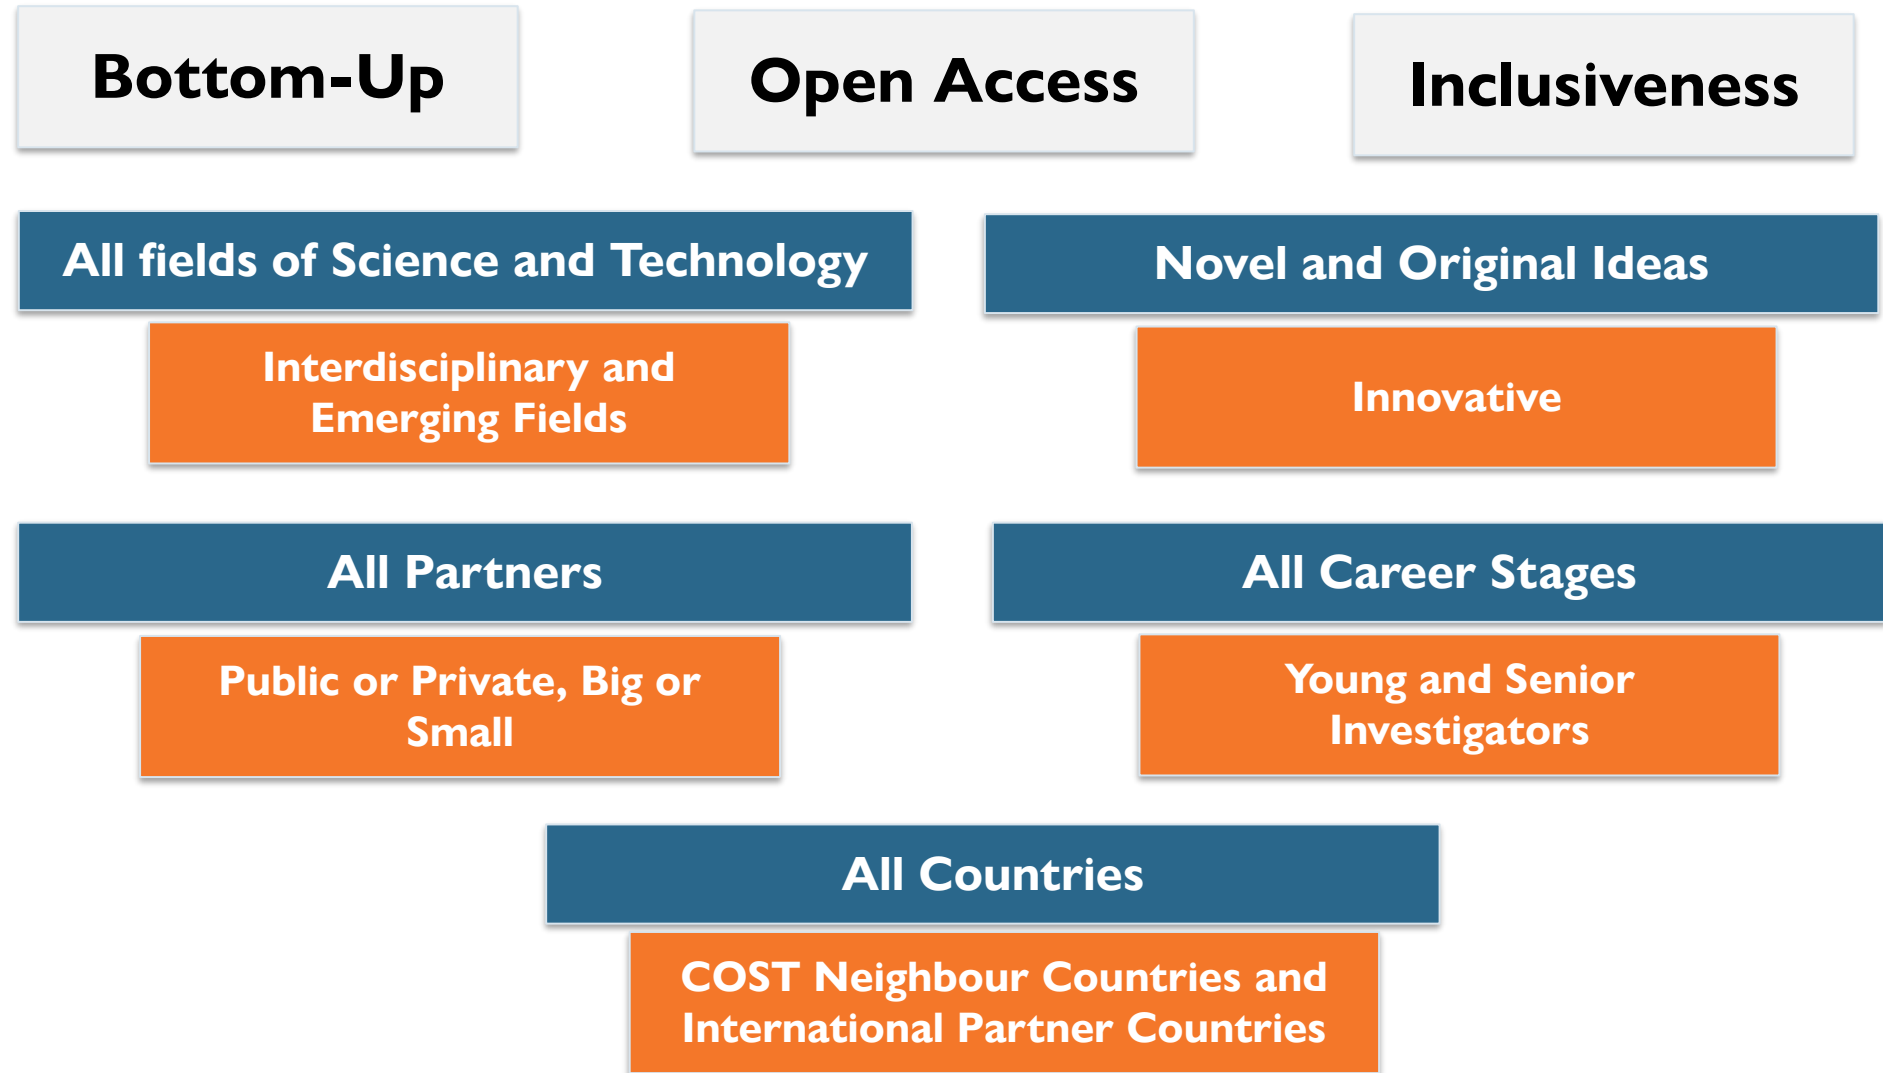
Bottom-Up

Open Access

Inclusiveness

All fields of Science and Technology

Interdisciplinary and Emerging Fields

Novel and Original Ideas

Innovative

All Partners

Public or Private, Big or Small

All Career Stages

Young and Senior Investigators

All Countries

COST Neighbour Countries and International Partner Countries